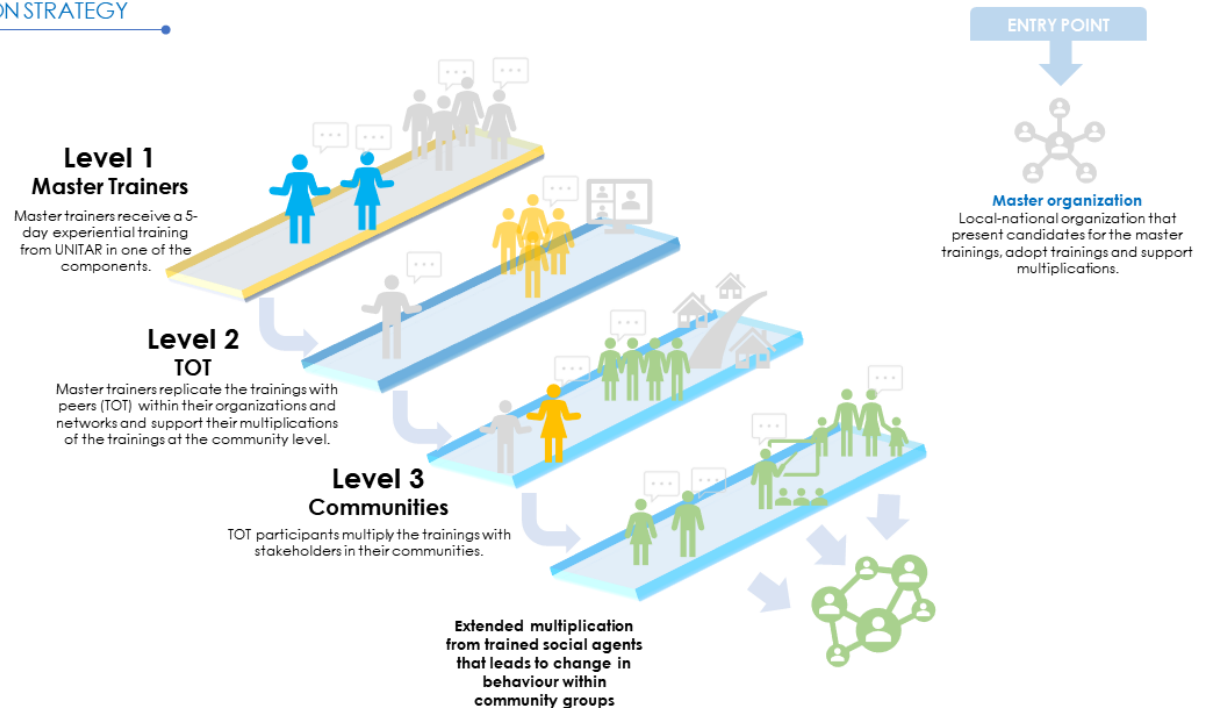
ON STRATEGY

ENTRY POINT

Master organization
Local-national organization that present candidates for the master trainings, adopt trainings and support multiplications.

Level 1
Master Trainers
Master trainers receive a 5-day experiential training from UNITAR in one of the components.

Level 2
TOT
Master trainers replicate the trainings with peers (TOT) within their organizations and networks and support their multiplications of the trainings at the community level.

Level 3
Communities
TOT participants multiply the trainings with stakeholders in their communities.

Extended multiplication from trained social agents that leads to change in behaviour within community groups